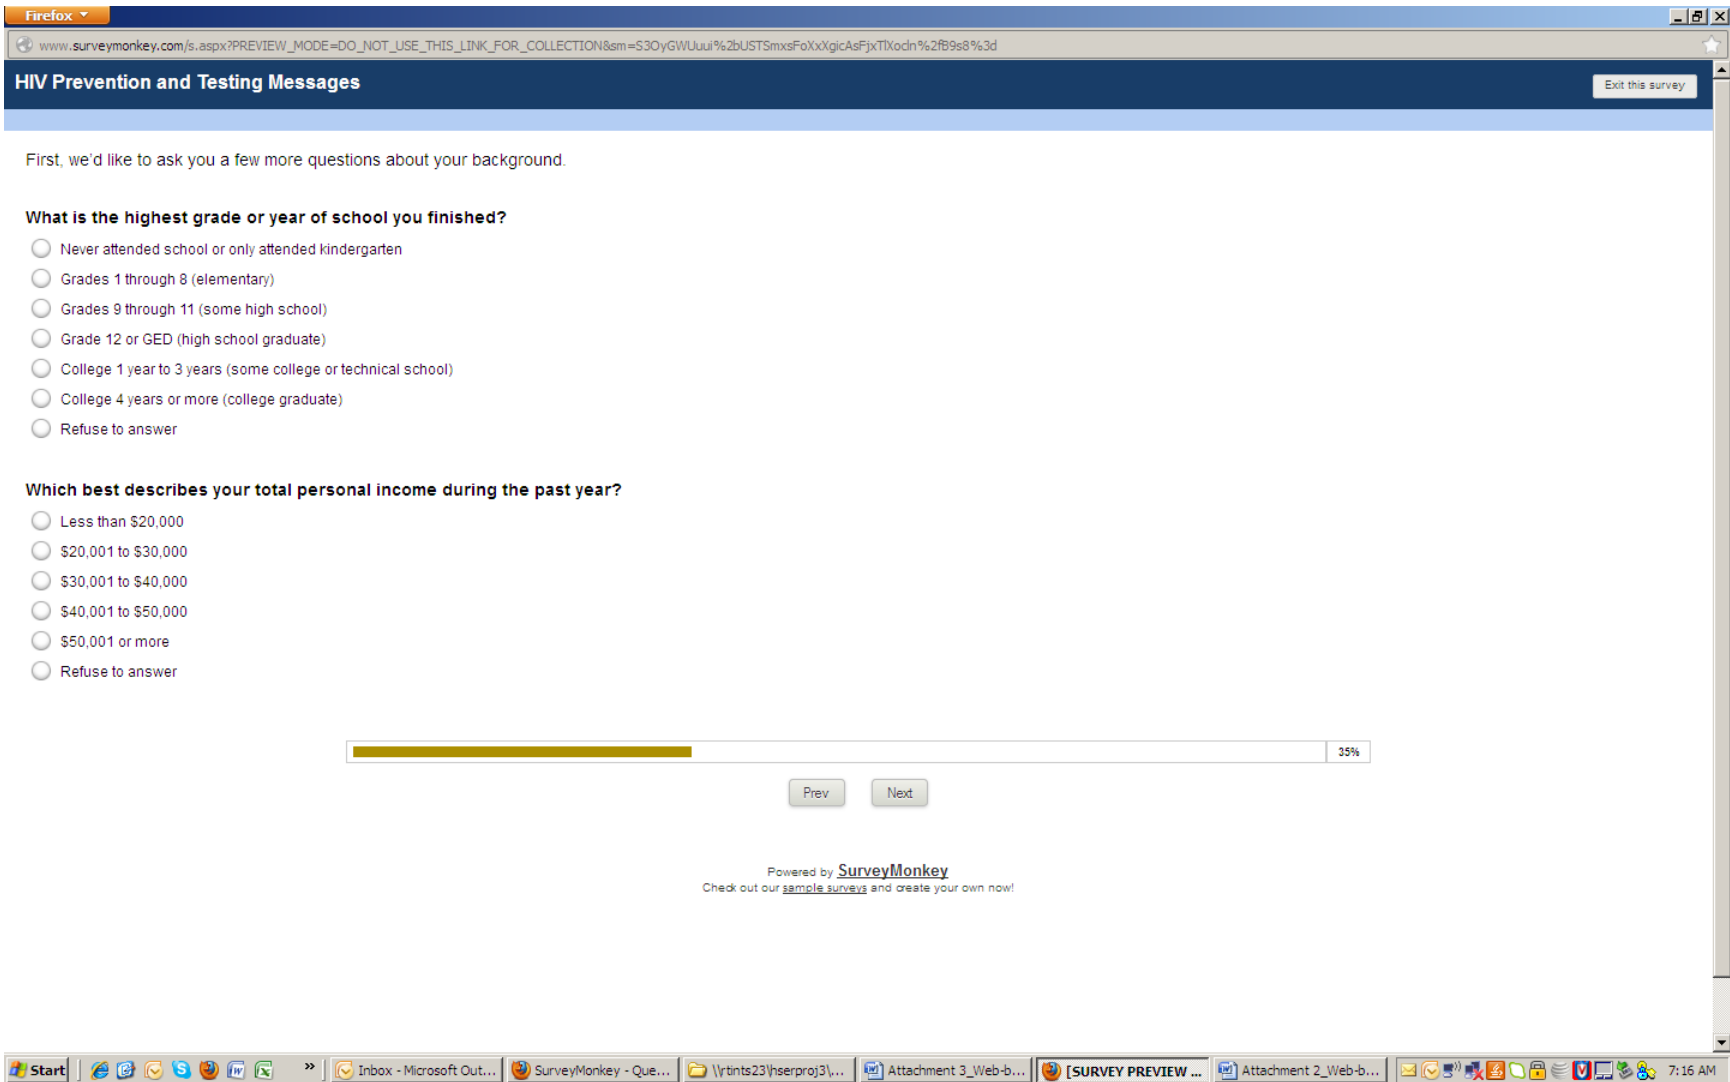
Firefox

www.surveymonkey.com/s.aspx?PREVIEW_MODE=DO_NOT_USE_THIS_LINK_FOR_COLLECTION&sm=S3OyGWUuui%2bUSTSmxsFoXxXgicAsFjxTlXocln%2fB9s8%3d

HIV Prevention and Testing Messages

Exit this survey

First, we'd like to ask you a few more questions about your background.

What is the highest grade or year of school you finished?

Never attended school or only attended kindergarten

Grades 1 through 8 (elementary)

Grades 9 through 11 (some high school)

Grade 12 or GED (high school graduate)

College 1 year to 3 years (some college or technical school)

College 4 years or more (college graduate)

Refuse to answer

Which best describes your total personal income during the past year?

Less than $20,000

$20,001 to $30,000

$30,001 to $40,000

$40,001 to $50,000

$50,001 or more

Refuse to answer

35%

Prev Next

Powered by SurveyMonkey
Check out our sample surveys and create your own now!

Start | Inbox - Microsoft Out... | SurveyMonkey - Que... | \\rtints23\hserproj3\... | Attachment 3_Web-b... | [SURVEY PREVIEW ... | Attachment 2_Web-b... | 7:16 AM